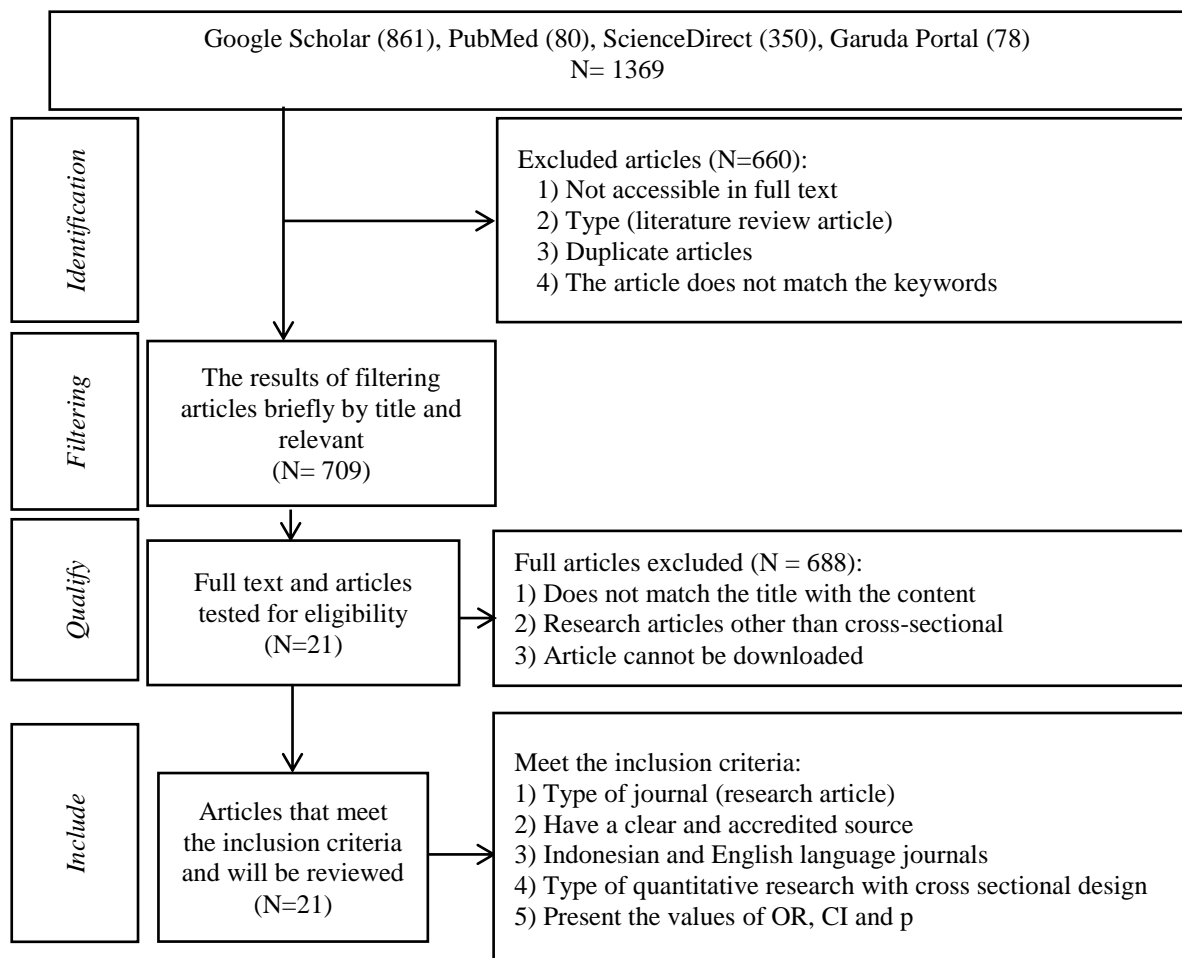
Google Scholar (861), PubMed (80), ScienceDirect (350), Garuda Portal (78)
N= 1369

Identification

Excluded articles (N=660):
1) Not accessible in full text
2) Type (literature review article)
3) Duplicate articles
4) The article does not match the keywords

Filtering

The results of filtering articles briefly by title and relevant
(N= 709)

Qualify

Full text and articles tested for eligibility
(N=21)

Full articles excluded (N = 688):
1) Does not match the title with the content
2) Research articles other than cross-sectional
3) Article cannot be downloaded

Include

Articles that meet the inclusion criteria and will be reviewed
(N=21)

Meet the inclusion criteria:
1) Type of journal (research article)
2) Have a clear and accredited source
3) Indonesian and English language journals
4) Type of quantitative research with cross sectional design
5) Present the values of OR, CI and p